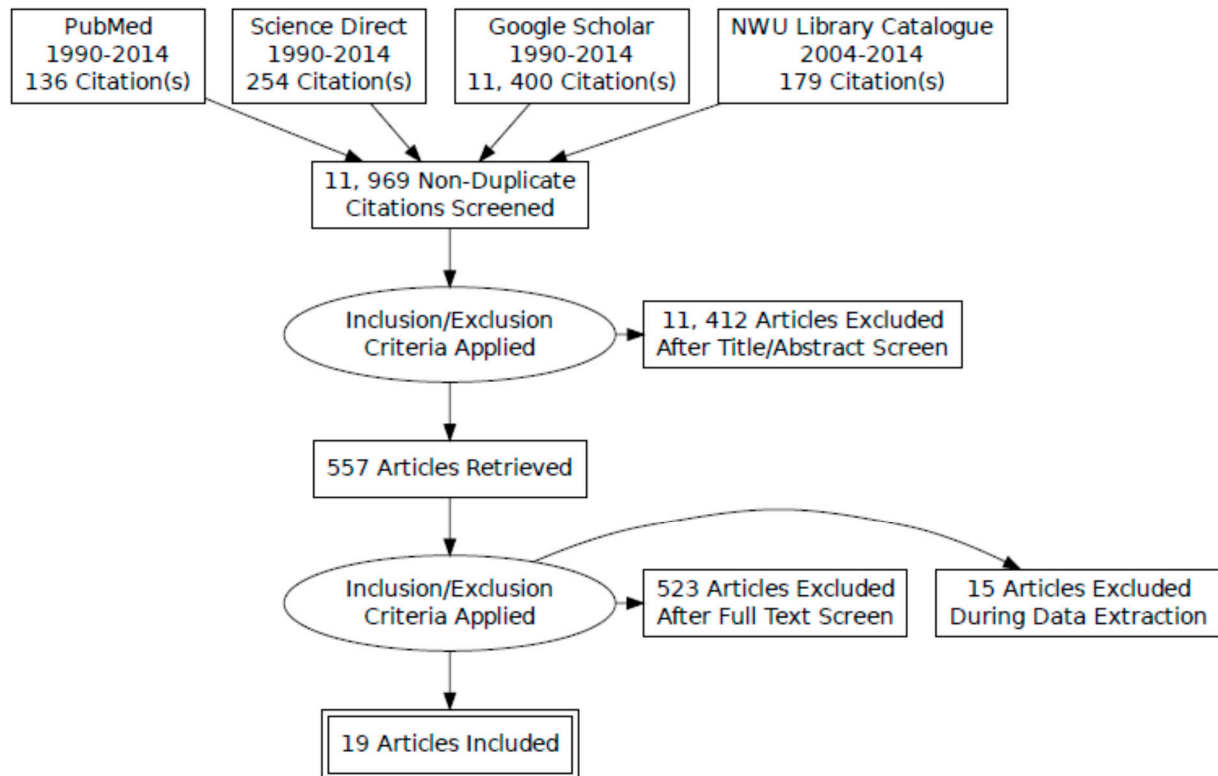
PubMed
1990-2014
136 Citation(s)

Science Direct
1990-2014
254 Citation(s)

Google Scholar
1990-2014
11, 400 Citation(s)

NWU Library Catalogue
2004-2014
179 Citation(s)

11, 969 Non-Duplicate Citations Screened

Inclusion/Exclusion Criteria Applied

11, 412 Articles Excluded After Title/Abstract Screen

557 Articles Retrieved

Inclusion/Exclusion Criteria Applied

523 Articles Excluded After Full Text Screen

15 Articles Excluded During Data Extraction

19 Articles Included